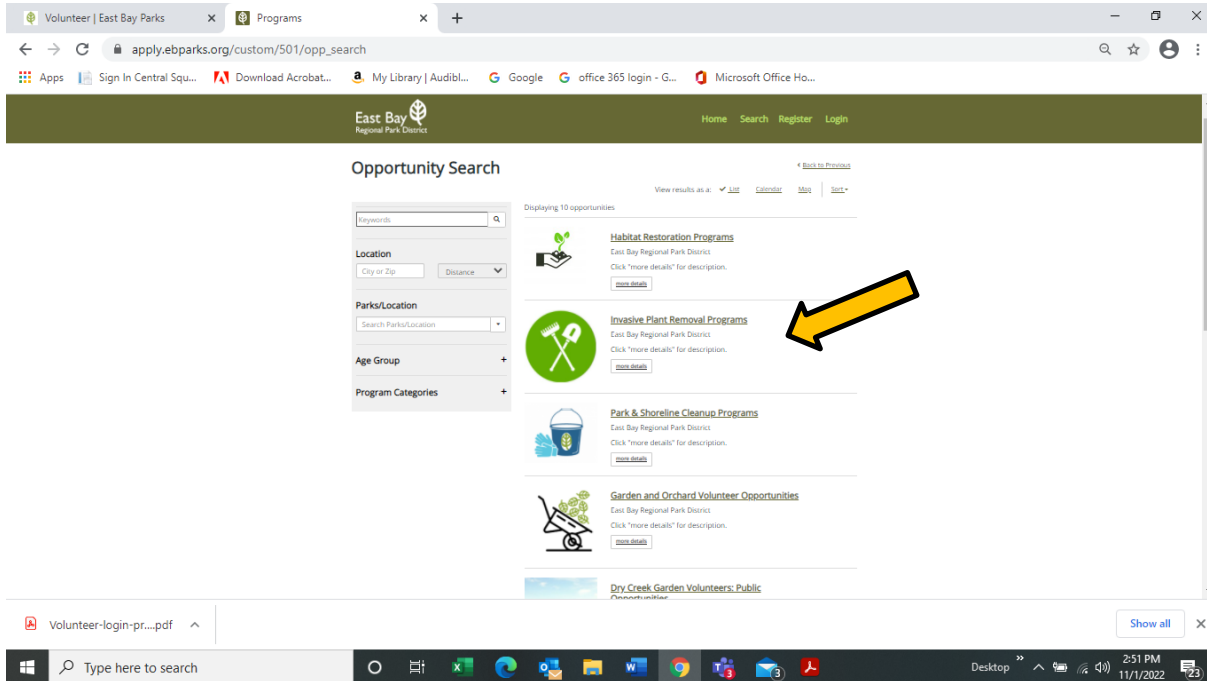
Volunteer | East Bay Parks ×
Programs ×
+

apply.ebparks.org/custom/501/opp_search

Apps
Sign In Central Squ...
Download Acrobat...
My Library | Audibl...
Google
office 365 login - G...
Microsoft Office Ho...

East Bay
Regional Park District

Home Search Register Login

Opportunity Search

Back to Previous

View results as a: List Calendar Map Sort

Displaying 10 opportunities

Keywords

Location
City or Zip
Distance

Parks/Location
Search Parks/Location

Age Group +

Program Categories +

Habitat Restoration Programs
East Bay Regional Park District
Click "more details" for description.
more details

Invasive Plant Removal Programs
East Bay Regional Park District
Click "more details" for description.
more details

Park & Shoreline Cleanup Programs
East Bay Regional Park District
Click "more details" for description.
more details

Garden and Orchard Volunteer Opportunities
East Bay Regional Park District
Click "more details" for description.
more details

Dry Creek Garden Volunteers: Public
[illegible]

Volunteer-login-pr....pdf

Show all

Type here to search

Desktop
2:51 PM
11/1/2022
23